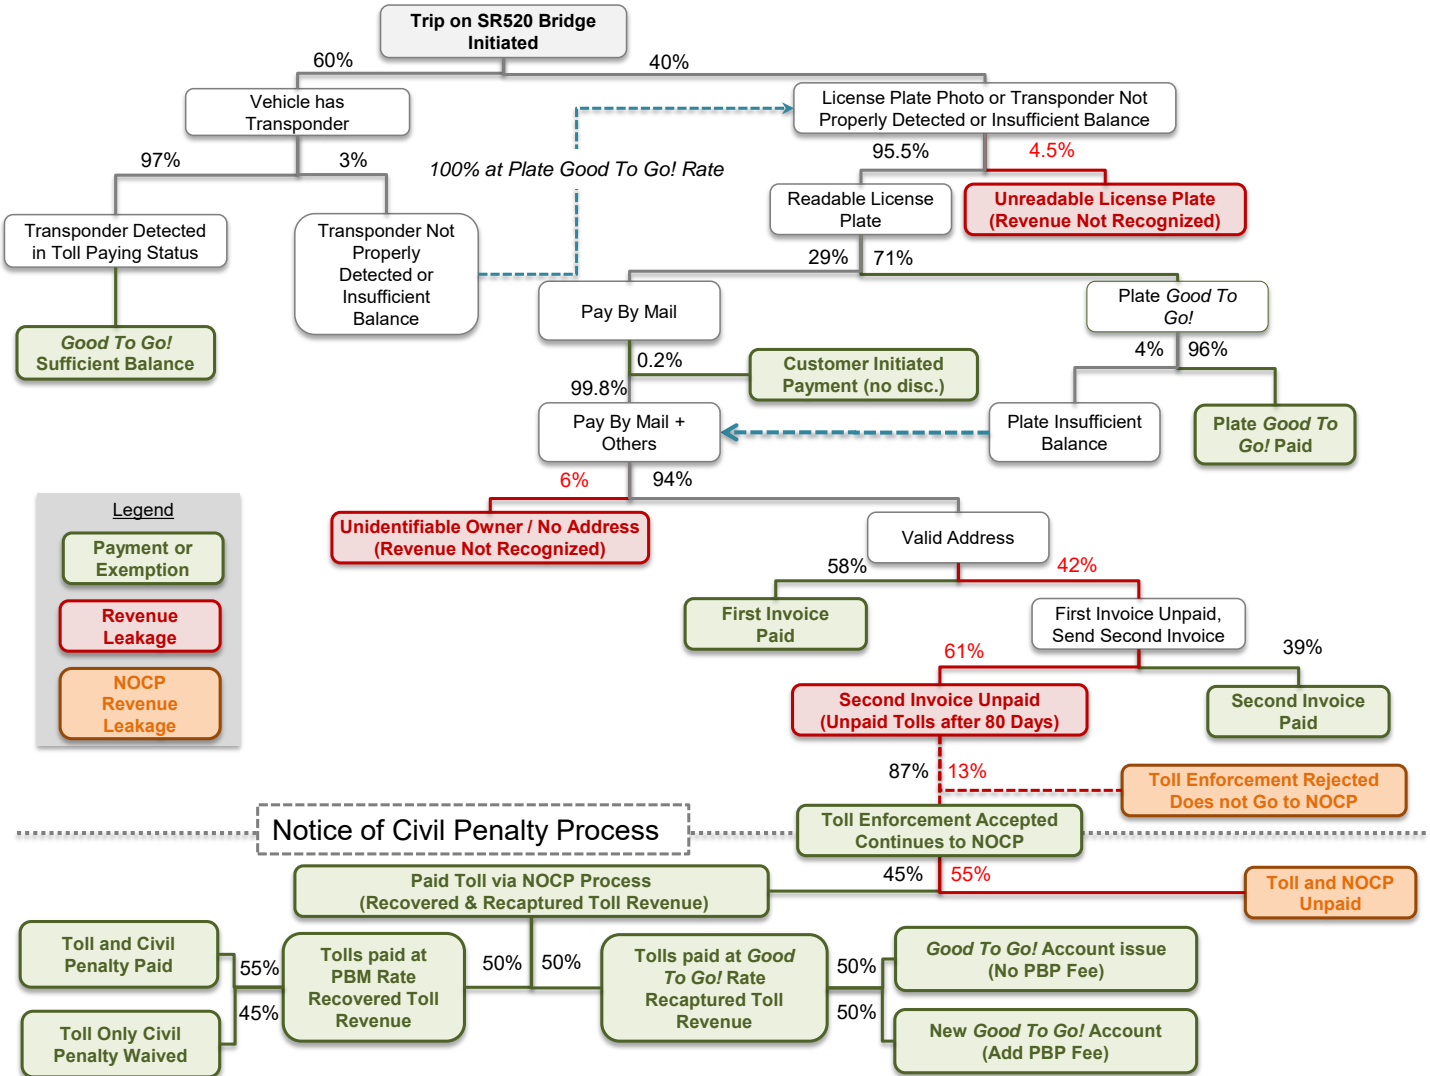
Trip on SR520 Bridge Initiated

60%

40%

Vehicle has Transponder

License Plate Photo or Transponder Not Properly Detected or Insufficient Balance

97%

3%

100% at Plate Good To Go! Rate

95.5%

4.5%

Transponder Detected in Toll Paying Status

Transponder Not Properly Detected or Insufficient Balance

Readable License Plate

Unreadable License Plate (Revenue Not Recognized)

29%

71%

Good To Go! Sufficient Balance

Pay By Mail

Plate Good To Go!

0.2%

Customer Initiated Payment (no disc.)

4%

96%

99.8%

Pay By Mail + Others

Plate Insufficient Balance

Plate Good To Go! Paid

6%

94%

Legend

Payment or Exemption

Revenue Leakage

NOCP Revenue Leakage

Unidentifiable Owner / No Address (Revenue Not Recognized)

Valid Address

58%

42%

First Invoice Paid

First Invoice Unpaid, Send Second Invoice

61%

39%

Second Invoice Unpaid (Unpaid Tolls after 80 Days)

Second Invoice Paid

87%

13%

Toll Enforcement Rejected Does not Go to NOCP

Notice of Civil Penalty Process

Toll Enforcement Accepted Continues to NOCP

45%

55%

Paid Toll via NOCP Process (Recovered & Recaptured Toll Revenue)

Toll and NOCP Unpaid

Toll and Civil Penalty Paid

55%

45%

Tolls paid at PBM Rate Recovered Toll Revenue

50%

50%

Tolls paid at Good To Go! Rate Recaptured Toll Revenue

50%

50%

Good To Go! Account issue (No PBP Fee)

Toll Only Civil Penalty Waived

New Good To Go! Account (Add PBP Fee)